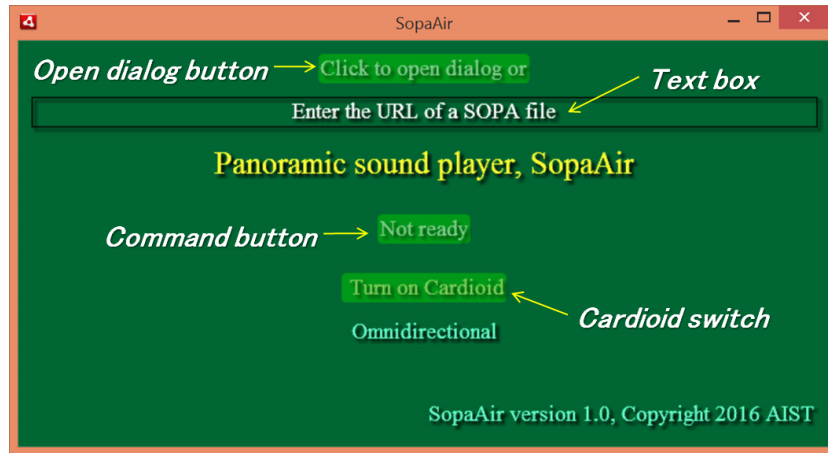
SopaAir

Open dialog button

Click to open dialog or

Text box

Enter the URL of a SOPA file

Panoramic sound player, SopaAir

Command button

Not ready

Turn on Cardioid

Cardioid switch

Omnidirectional

SopaAir version 1.0, Copyright 2016 AIST